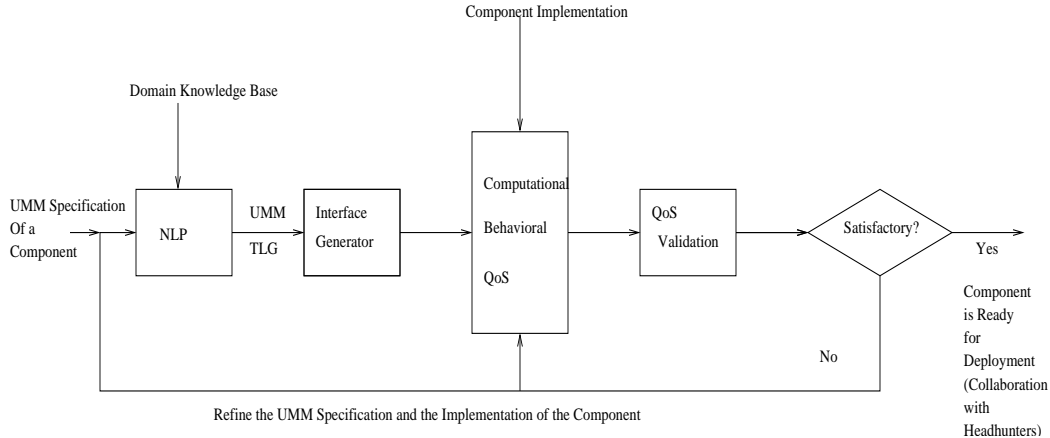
Component Implementation

Domain Knowledge Base

UMM Specification Of a Component

NLP

UMM

TLG

Interface Generator

Computational

Behavioral

QoS

QoS Validation

Satisfactory?

Yes

Component is Ready for Deployment (Collaboration with Headhunters)

No

Refine the UMM Specification and the Implementation of the Component